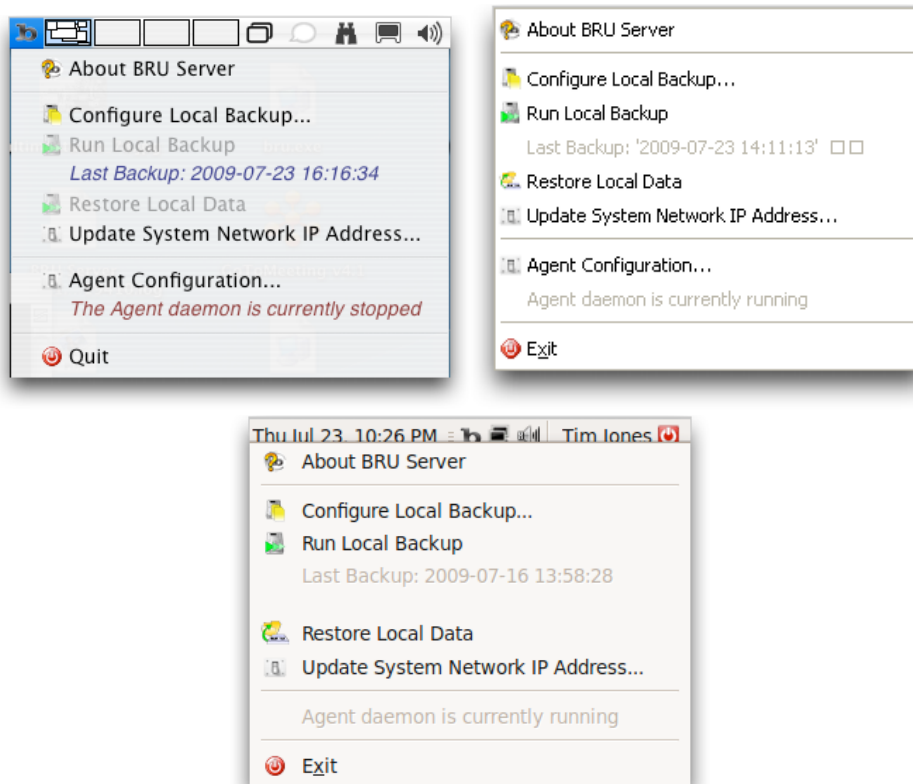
About BRU Server

Configure Local Backup...
Run Local Backup
Last Backup: 2009-07-23 16:16:34
Restore Local Data
Update System Network IP Address...

Agent Configuration...
The Agent daemon is currently stopped

Quit

About BRU Server

Configure Local Backup...
Run Local Backup
Last Backup: '2009-07-23 14:11:13' □□
Restore Local Data
Update System Network IP Address...

Agent Configuration...
Agent daemon is currently running

Exit

Thu Jul 23, 10:26 PM Tim Jones

About BRU Server

Configure Local Backup...
Run Local Backup
Last Backup: 2009-07-16 13:58:28

Restore Local Data
Update System Network IP Address...

Agent daemon is currently running

Exit